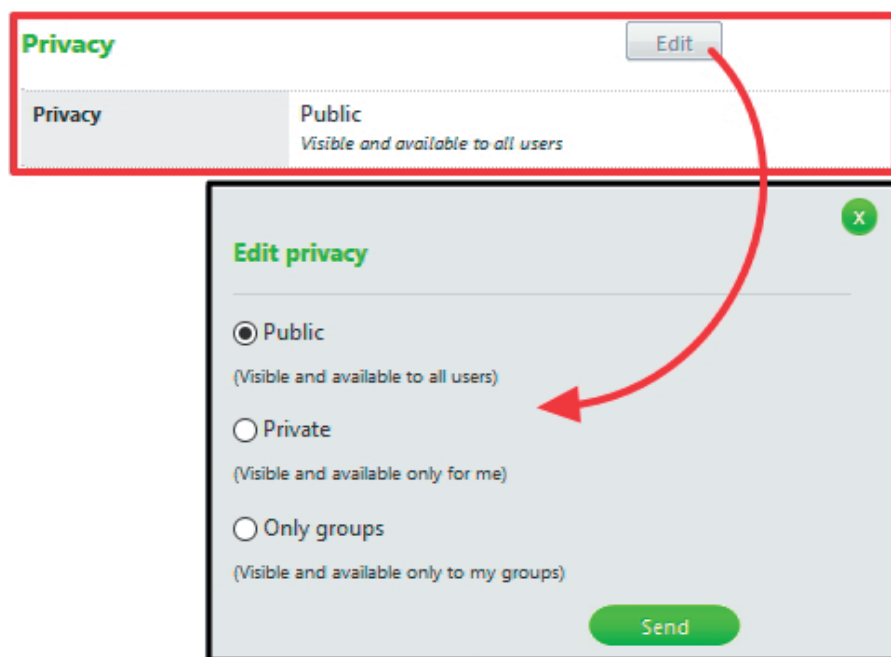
Privacy

Edit

| Privacy | Public<br>*Visible and available to all users* |
|---|---|

x

Edit privacy

Public

(Visible and available to all users)

Private

(Visible and available only for me)

Only groups

(Visible and available only to my groups)

Send